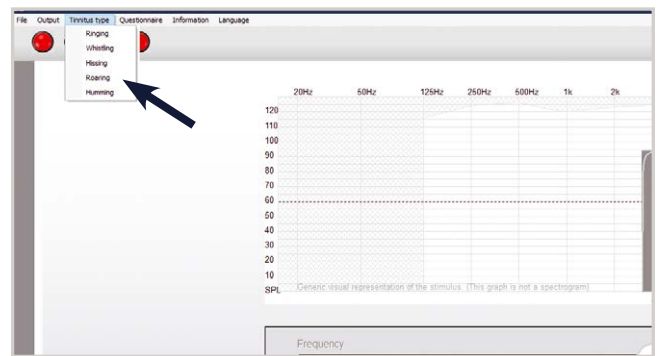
File Output Tinnitus type Questionnaire Information Language

Ringing
Whistling
Hissing
Roaring
Humming

20Hz 50Hz 125Hz 250Hz 500Hz 1k 2k

120
110
100
90
80
70
60
50
40
30
20
10
SPL

Generic visual representation of the stimulus. (This graph is not a spectrogram)

Frequency